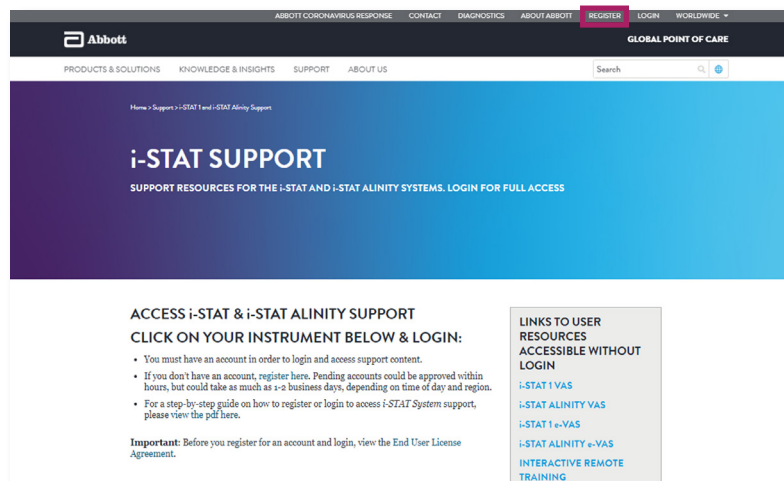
ABBOTT CORONAVIRUS RESPONSE CONTACT DIAGNOSTICS ABOUT ABBOTT REGISTER LOGIN WORLDWIDE

Abbott

GLOBAL POINT OF CARE

PRODUCTS & SOLUTIONS KNOWLEDGE & INSIGHTS SUPPORT ABOUT US

Search

Home > Support > i-STAT 1 and i-STAT Alinity Support

i-STAT SUPPORT

SUPPORT RESOURCES FOR THE i-STAT AND i-STAT ALINITY SYSTEMS. LOGIN FOR FULL ACCESS

ACCESS i-STAT & i-STAT ALINITY SUPPORT

CLICK ON YOUR INSTRUMENT BELOW & LOGIN:

- You must have an account in order to login and access support content.
- If you don't have an account, register here. Pending accounts could be approved within hours, but could take as much as 1-2 business days, depending on time of day and region.
- For a step-by-step guide on how to register or login to access i-STAT System support, please view the pdf here.

Important: Before you register for an account and login, view the End User License Agreement.

LINKS TO USER RESOURCES ACCESSIBLE WITHOUT LOGIN

i-STAT 1 VAS

i-STAT ALINITY VAS

i-STAT 1 e-VAS

i-STAT ALINITY e-VAS

INTERACTIVE REMOTE TRAINING